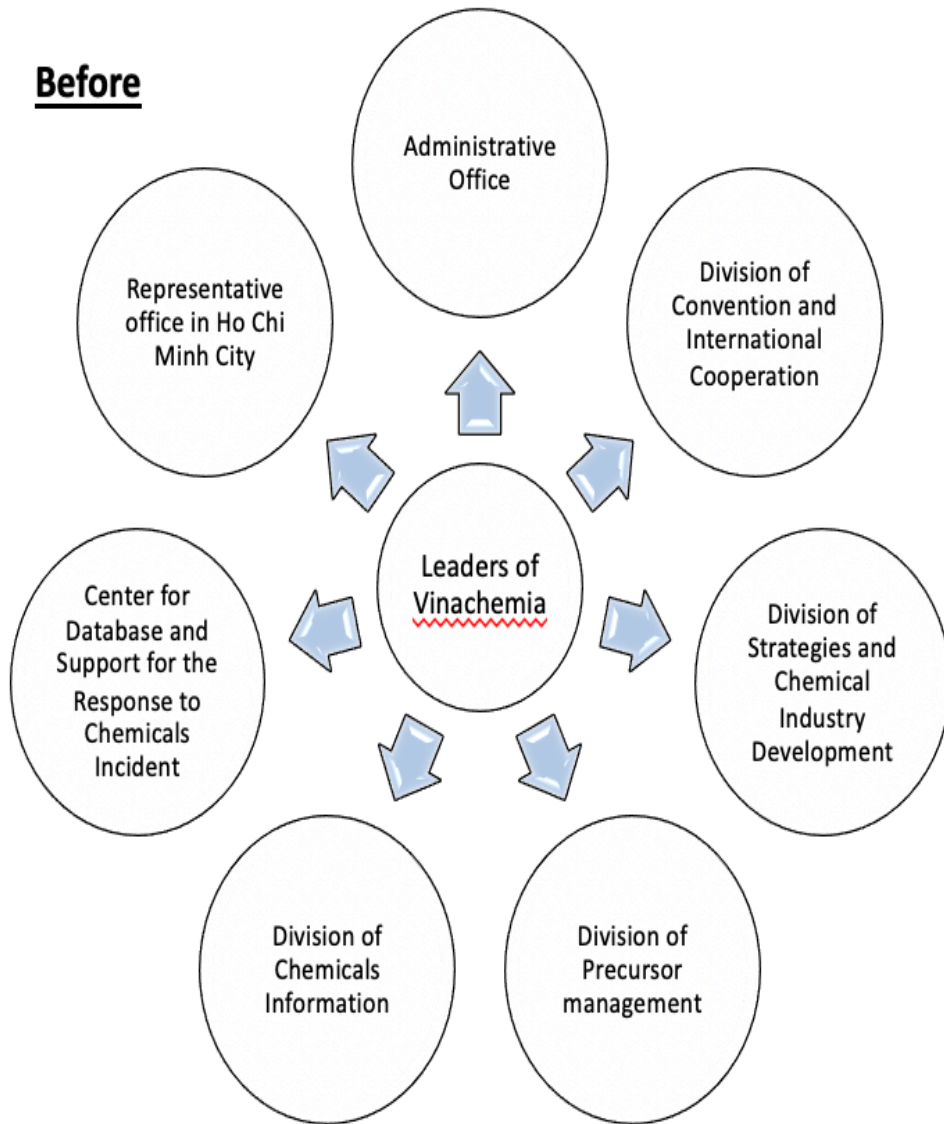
Before

Administrative Office

Representative office in Ho Chi Minh City

Division of Convention and International Cooperation

Leaders of Vinachemia

Center for Database and Support for the Response to Chemicals Incident

Division of Strategies and Chemical Industry Development

Division of Chemicals Information

Division of Precursor management